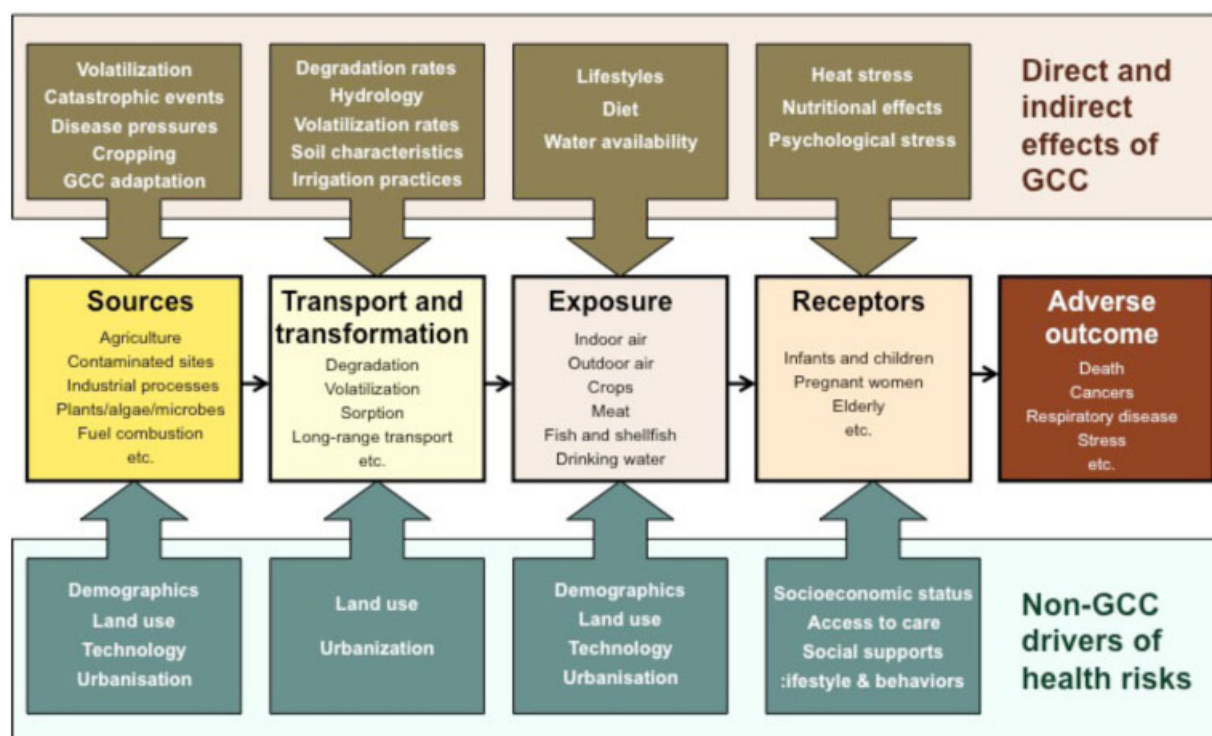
Volatilization
Catastrophic events
Disease pressures
Cropping
GCC adaptation

Degradation rates
Hydrology
Volatilization rates
Soil characteristics
Irrigation practices

Lifestyles
Diet
Water availability

Heat stress
Nutritional effects
Psychological stress

Direct and indirect effects of GCC

Sources
Agriculture
Contaminated sites
Industrial processes
Plants/algae/microbes
Fuel combustion
etc.

Transport and transformation
Degradation
Volatilization
Sorption
Long-range transport
etc.

Exposure
Indoor air
Outdoor air
Crops
Meat
Fish and shellfish
Drinking water

Receptors
Infants and children
Pregnant women
Elderly
etc.

Adverse outcome
Death
Cancers
Respiratory disease
Stress
etc.

Demographics
Land use
Technology
Urbanisation

Land use
Urbanization

Demographics
Land use
Technology
Urbanisation

Socioeconomic status
Access to care
Social supports
:ifestyle & behaviors

Non-GCC drivers of health risks